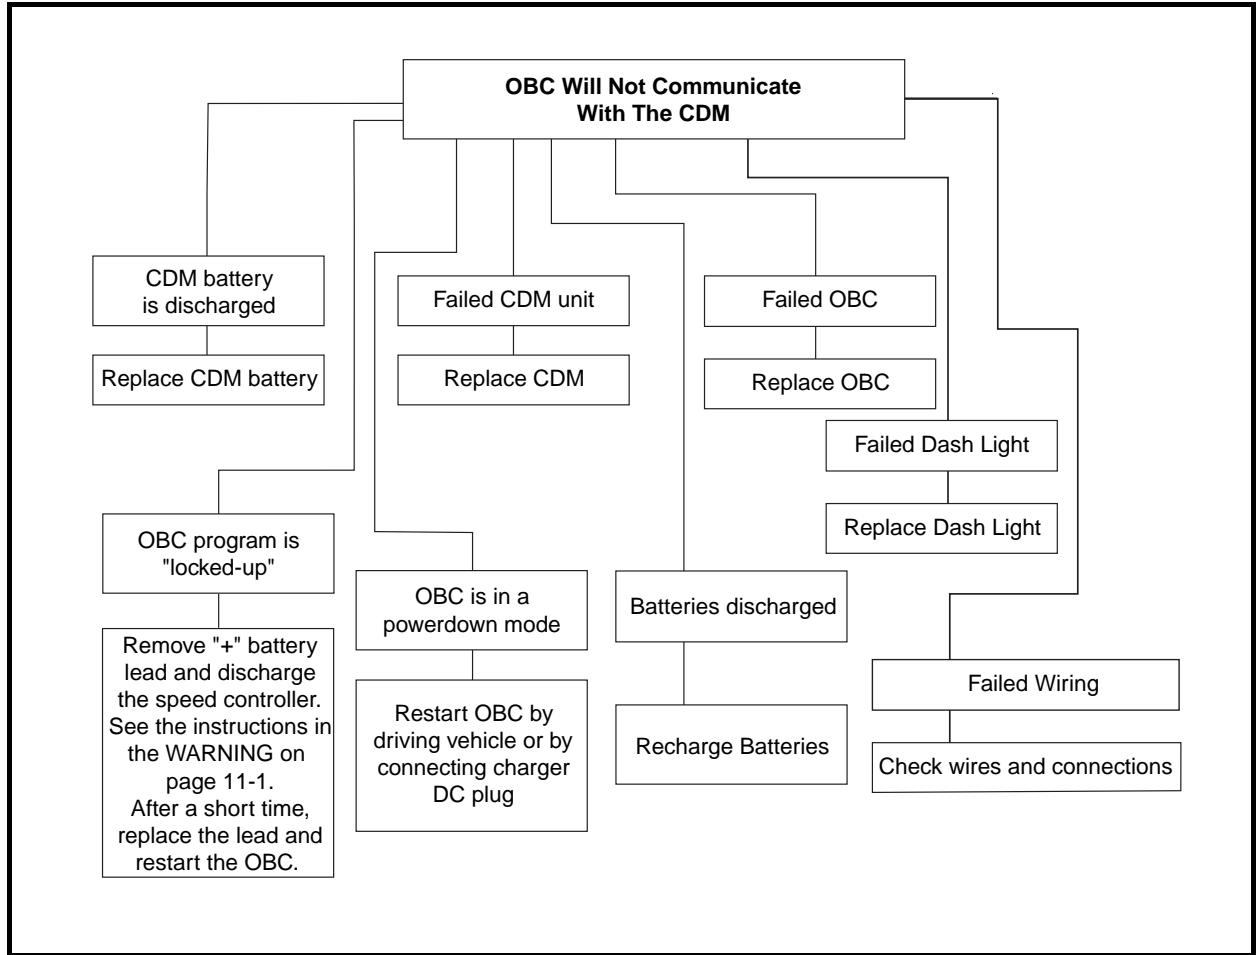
OBC Will Not Communicate With The CDM

CDM battery is discharged

Replace CDM battery

Failed CDM unit

Replace CDM

Failed OBC

Replace OBC

Failed Dash Light

Replace Dash Light

OBC program is "locked-up"

Remove "+" battery lead and discharge the speed controller. See the instructions in the WARNING on page 11-1. After a short time, replace the lead and restart the OBC.

OBC is in a powerdown mode

Restart OBC by driving vehicle or by connecting charger DC plug

Batteries discharged

Recharge Batteries

Failed Wiring

Check wires and connections